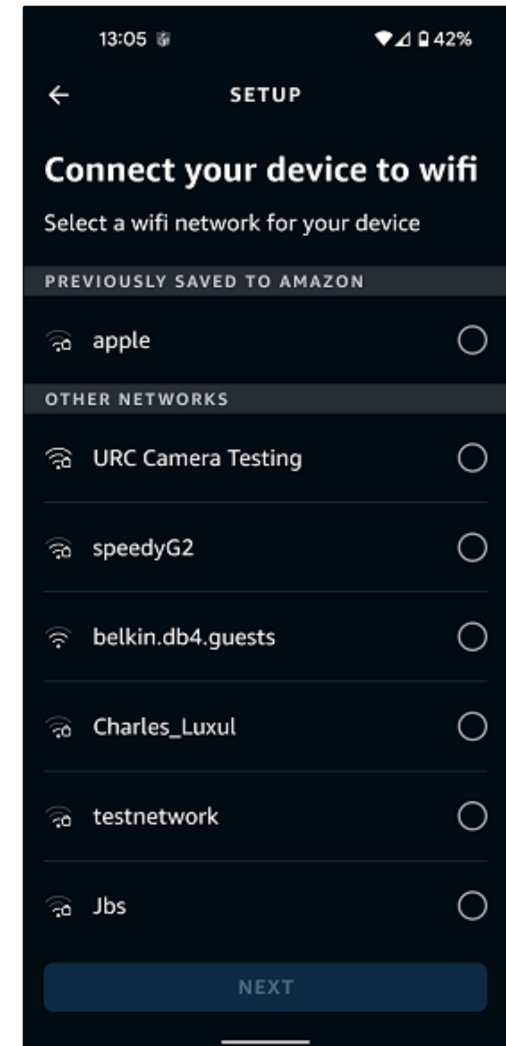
13:05

42%

SETUP

Connect your device to wifi

Select a wifi network for your device

PREVIOUSLY SAVED TO AMAZON

apple

OTHER NETWORKS

URC Camera Testing

speedyG2

belkin.db4.guests

Charles_Luxul

testnetwork

Jbs

NEXT